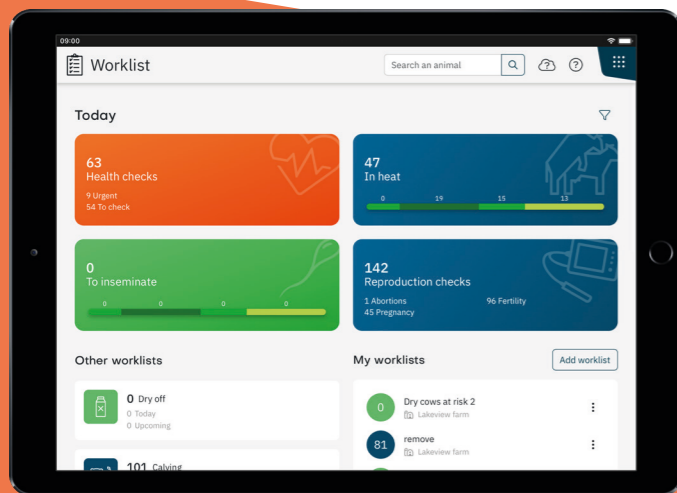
09:00

Worklist

Search an animal

Today

63
Health checks
9 Urgent
54 To check

47
In heat
0 19 15 13

0
To inseminate
0 0 0 0

142
Reproduction checks
1 Abortions
45 Pregnancy
96 Fertility

Other worklists

0 Dry off
0 Today
0 Upcoming

101 Calving

My worklists

Add worklist

0
Dry cows at risk 2
Lakeview farm

81
remove
Lakeview farm